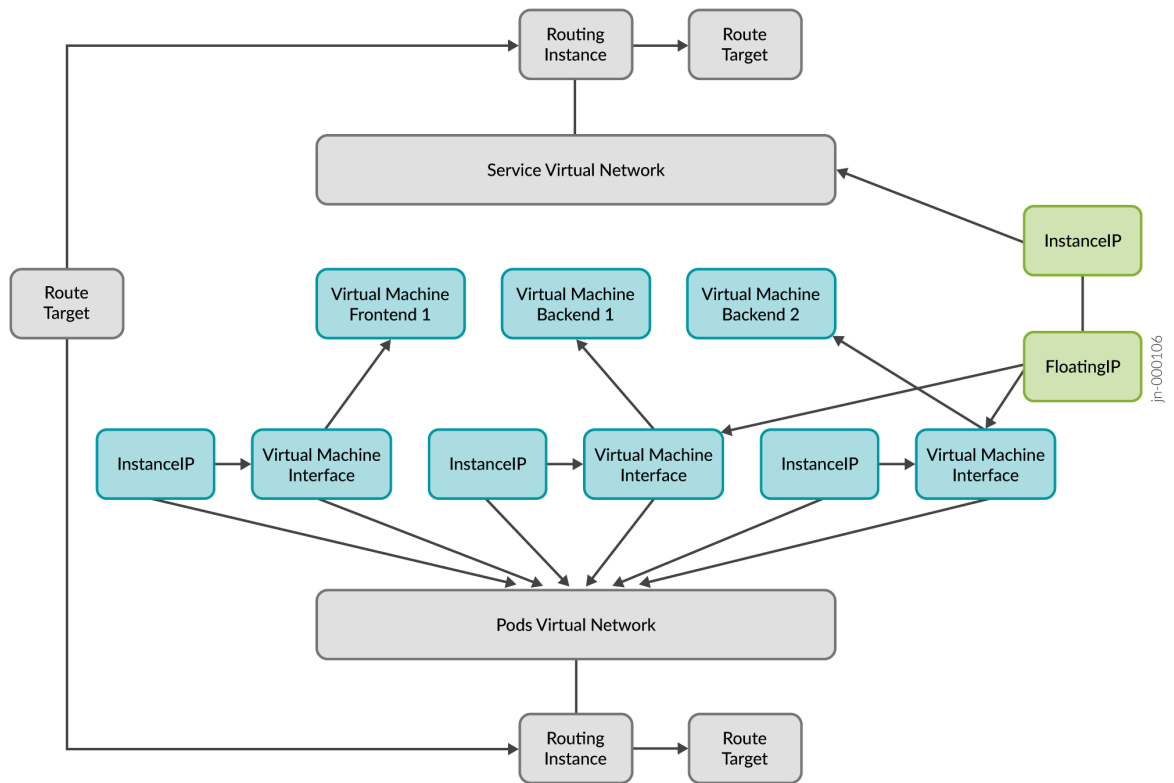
Routing Instance

Route Target

Service Virtual Network

InstanceIP

Route Target

Virtual Machine Frontend 1

Virtual Machine Backend 1

Virtual Machine Backend 2

FloatingIP

jn-000106

InstanceIP

Virtual Machine Interface

InstanceIP

Virtual Machine Interface

InstanceIP

Virtual Machine Interface

Pods Virtual Network

Routing Instance

Route Target